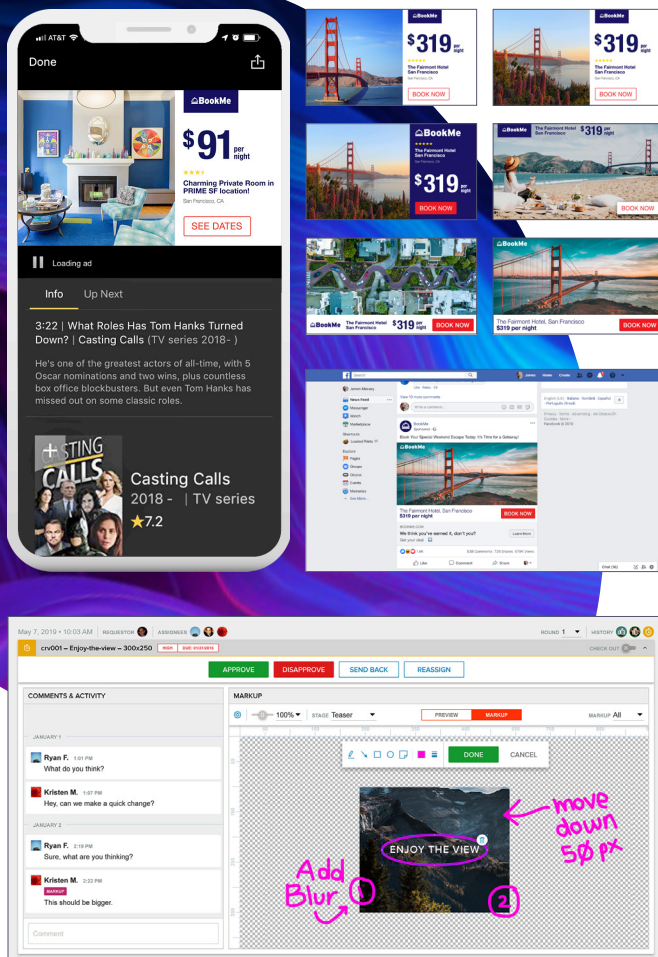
AT&T

Done

BookMe

$91 per night

Charming Private Room in PRIME SF location!

San Francisco, CA

SEE DATES

Loading ad

Info Up Next

3:22 | What Roles Has Tom Hanks Turned Down? | Casting Calls (TV series 2018- )

He's one of the greatest actors of all-time, with 5 Oscar nominations and two wins, plus countless box office blockbusters. But even Tom Hanks has missed out on some classic roles.

CASTING CALLS

Casting Calls

2018 - | TV series

7.2

BookMe

$319 per night

The Fairmont Hotel San Francisco

BOOK NOW

BookMe

$319 per night

The Fairmont Hotel San Francisco

BOOK NOW

BookMe

The Fairmont Hotel San Francisco

$319 per night

BOOK NOW

BookMe

The Fairmont Hotel San Francisco

$319 per night

BOOK NOW

BookMe

The Fairmont Hotel San Francisco

$319 per night

BOOK NOW

BookMe

The Fairmont Hotel, San Francisco

$319 per night

BOOK NOW

BookMe

Book Your Special Weekend Escape Today. It's Time for a Getaway!

The Fairmont Hotel, San Francisco

$319 per night

BOOK NOW

We think you've earned it, don't you?

Learn More

Like Comment Share

May 7, 2019 • 10:03 AM | REQUESTOR | ASSIGNEES

ROUND 1 | HISTORY

crv001 – Enjoy-the-view – 300x250 HIGH DUE: 05/03/2019

CHECK OUT

APPROVE DISAPPROVE SEND BACK REASSIGN

COMMENTS & ACTIVITY

MARKUP

100% STAGE Teaser

PREVIEW MARKUP

MARKUP All

DONE CANCEL

JANUARY 1

Ryan F. 1:01 PM
What do you think?

Kristen M. 1:07 PM
Hey, can we make a quick change?

JANUARY 2

Ryan F. 2:19 PM
Sure, what are you thinking?

Kristen M. 2:22 PM
MARKUP
This should be bigger.

Comment

ENJOY THE VIEW

move down 5Ø px

Add Blur

1

2